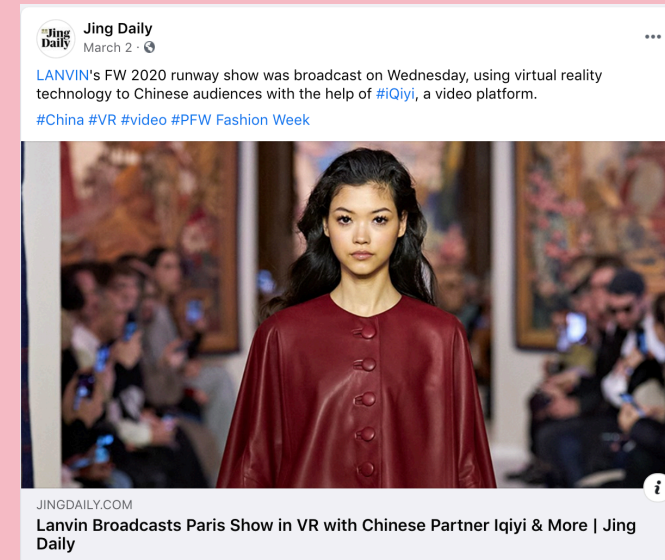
Jing Daily
Jing Daily
March 2 ·

LANVIN's FW 2020 runway show was broadcast on Wednesday, using virtual reality technology to Chinese audiences with the help of #iQiyi, a video platform.

#China #VR #video #PFW Fashion Week

JINGDAILY.COM
Lanvin Broadcasts Paris Show in VR with Chinese Partner Iqiyi & More | Jing Daily